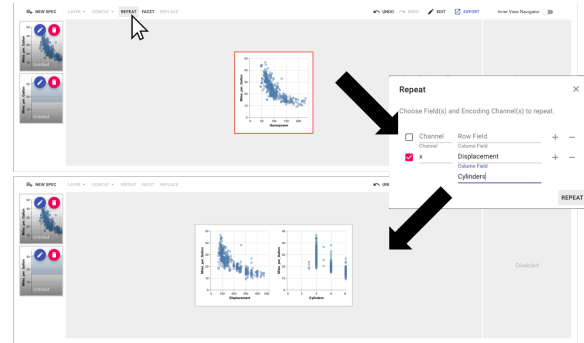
NEW SPEC LAYER CONCAT REPEAT FACET REPLACE UNDO REDO EDIT EXPORT Inner View Navigator

Untitled

Untitled

Miles_per_Gallon

Horsepower

Repeat

Choose Field(s) and Encoding Channel(s) to repeat.

Channel
Row Field

Channel
Column Field

x
Displacement

Column Field
Cylinders

REPEAT

NEW SPEC LAYER CONCAT REPEAT FACET REPLACE UNDO

Untitled

Untitled

Miles_per_Gallon

Displacement

Cylinders

Disabled